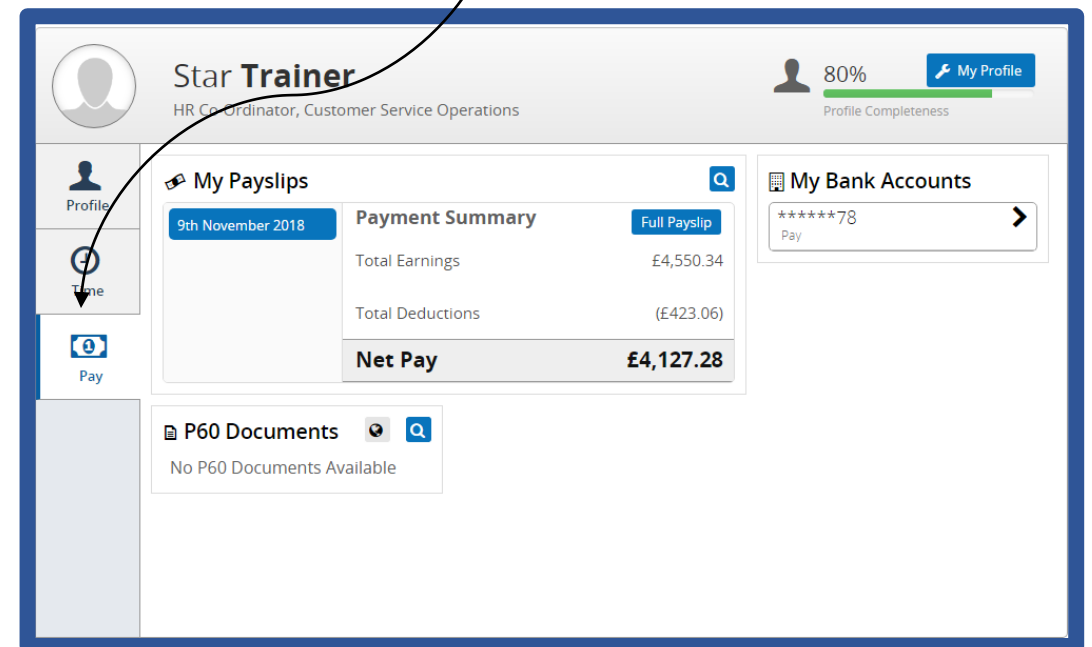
Star Trainer
HR Co-Ordinator, Customer Service Operations

80%
My Profile
Profile Completeness

Profile
Time
Pay

My Payslips

9th November 2018

Payment Summary
Full Payslip

| | |
|---|---|
| Total Earnings | £4,550.34 |
| Total Deductions | (£423.06) |
| Net Pay | £4,127.28 |

My Bank Accounts
******78
Pay

P60 Documents
No P60 Documents Available